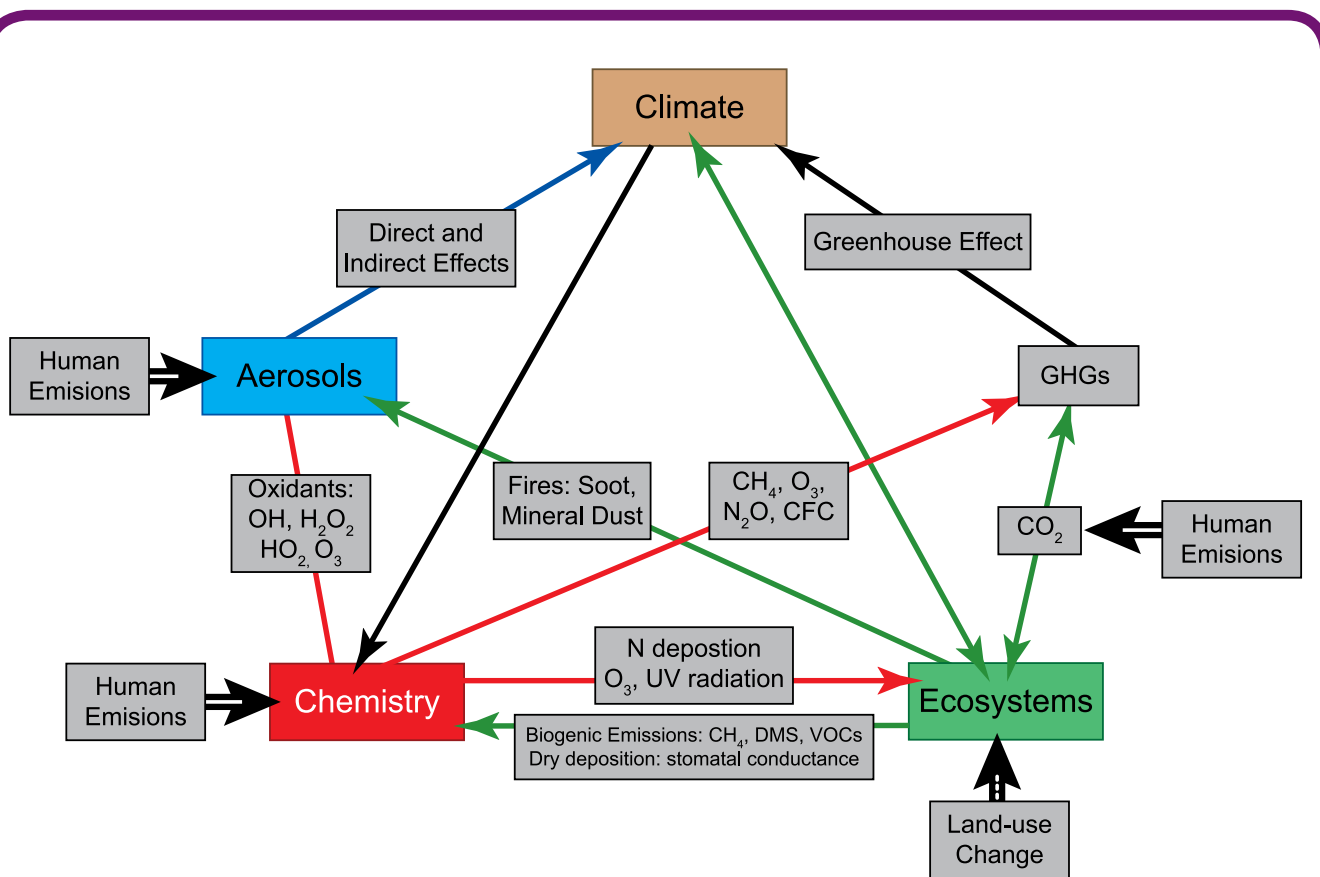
Climate

Direct and Indirect Effects

Greenhouse Effect

Human Emisions

Aerosols

GHGs

Oxidants: OH, $H_2O_2$ $HO_2$, $O_3$

Fires: Soot, Mineral Dust

$CH_4$, $O_3$, $N_2O$, CFC

$CO_2$

Human Emisions

Human Emisions

Chemistry

N depostion $O_3$, UV radiation

Ecosystems

Biogenic Emissions: $CH_4$, DMS, VOCs
Dry deposition: stomatal conductance

Land-use Change